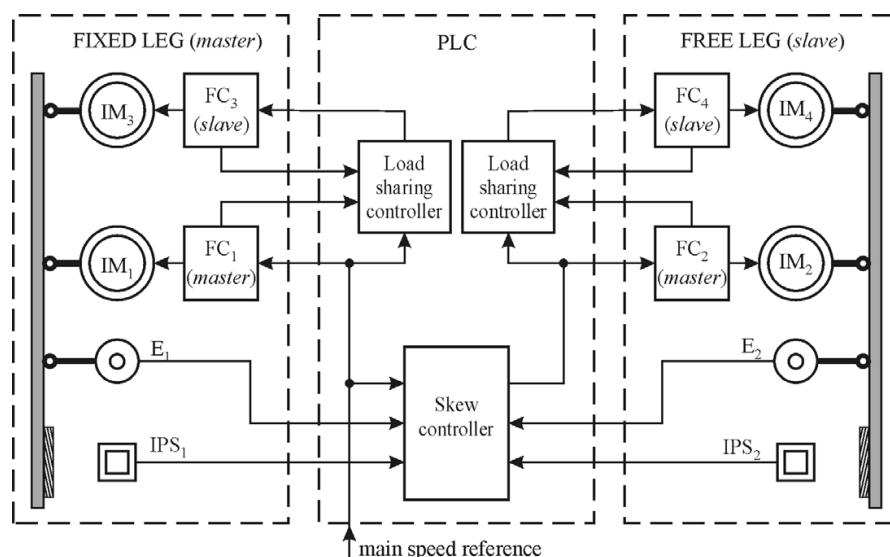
FIXED LEG (*master*)

PLC

FREE LEG (*slave*)

$IM_3$

$FC_3$ (*slave*)

Load sharing controller

Load sharing controller

$FC_4$ (*slave*)

$IM_4$

$IM_1$

$FC_1$ (*master*)

$FC_2$ (*master*)

$IM_2$

$E_1$

Skew controller

$E_2$

$IPS_1$

$IPS_2$

main speed reference